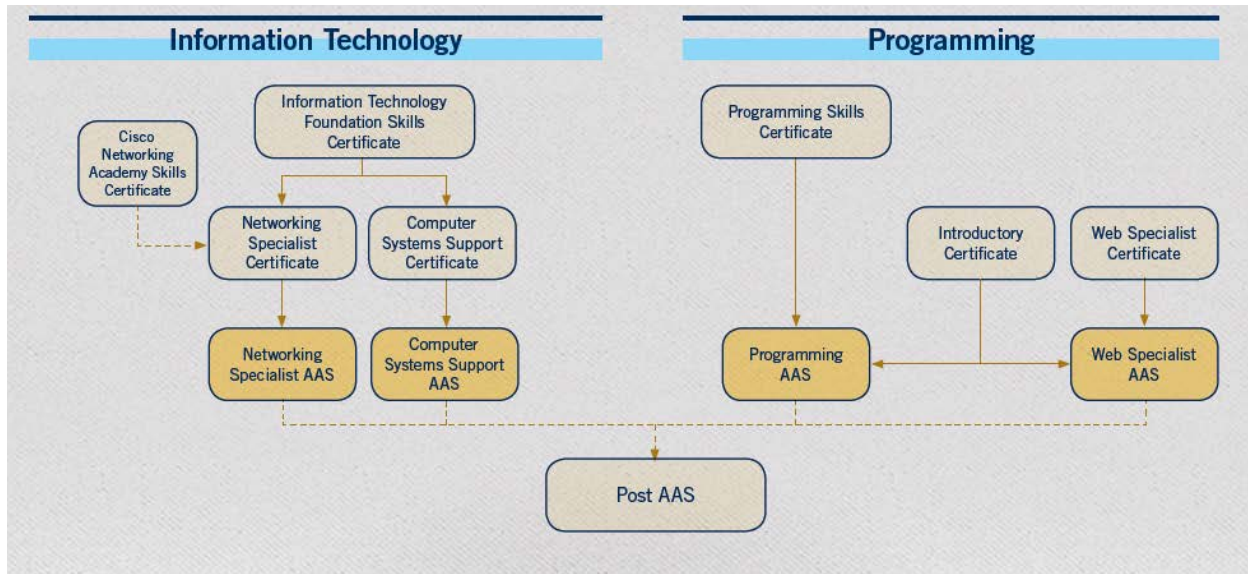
Information Technology

Information Technology Foundation Skills Certificate

Cisco Networking Academy Skills Certificate

Networking Specialist Certificate

Computer Systems Support Certificate

Networking Specialist AAS

Computer Systems Support AAS

Programming

Programming Skills Certificate

Introductory Certificate

Web Specialist Certificate

Programming AAS

Web Specialist AAS

Post AAS